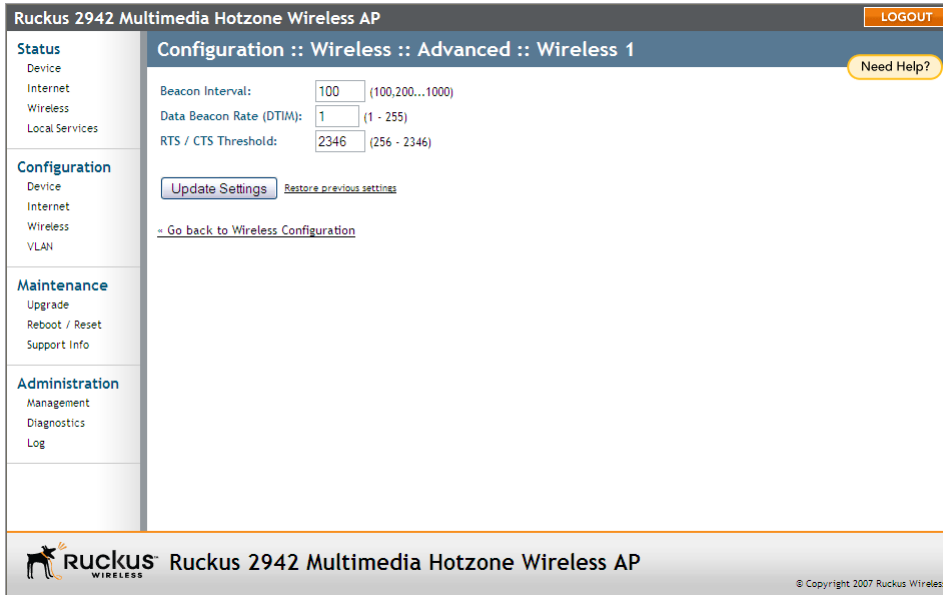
Ruckus 2942 Multimedia Hotzone Wireless AP

LOGOUT

Status
Device
Internet
Wireless
Local Services

Configuration
Device
Internet
Wireless
VLAN

Maintenance
Upgrade
Reboot / Reset
Support Info

Administration
Management
Diagnostics
Log

Configuration :: Wireless :: Advanced :: Wireless 1

Need Help?

| | | |
|---|---|---|
| Beacon Interval: | 100 | (100,200...1000) |
| Data Beacon Rate (DTIM): | 1 | (1 - 255) |
| RTS / CTS Threshold: | 2346 | (256 - 2346) |

Update Settings
Restore previous settings

« Go back to Wireless Configuration

Ruckus WIRELESS
Ruckus 2942 Multimedia Hotzone Wireless AP

© Copyright 2007 Ruckus Wireles